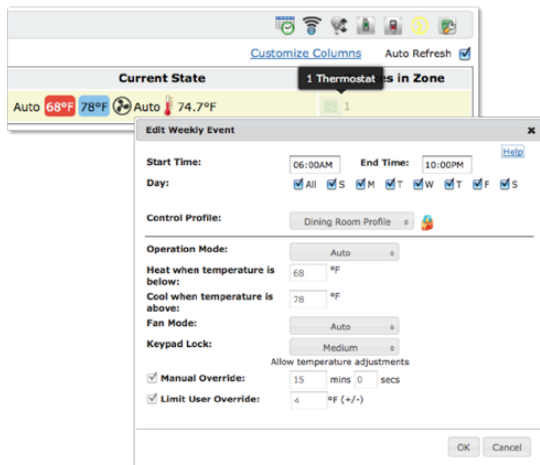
Customize Columns Auto Refresh

Current State

1 Thermostat

s in Zone

Auto 68°F 78°F Auto 74.7°F

1

Edit Weekly Event

Help

Start Time: 06:00AM End Time: 10:00PM

Day: All S M T W T F S

Control Profile: Dining Room Profile

Operation Mode: Auto

Heat when temperature is below: 68 °F

Cool when temperature is above: 78 °F

Fan Mode: Auto

Keypad Lock: Medium

Allow temperature adjustments

Manual Override: 15 mins 0 secs

Limit User Override: 4 °F (+/-)

OK Cancel